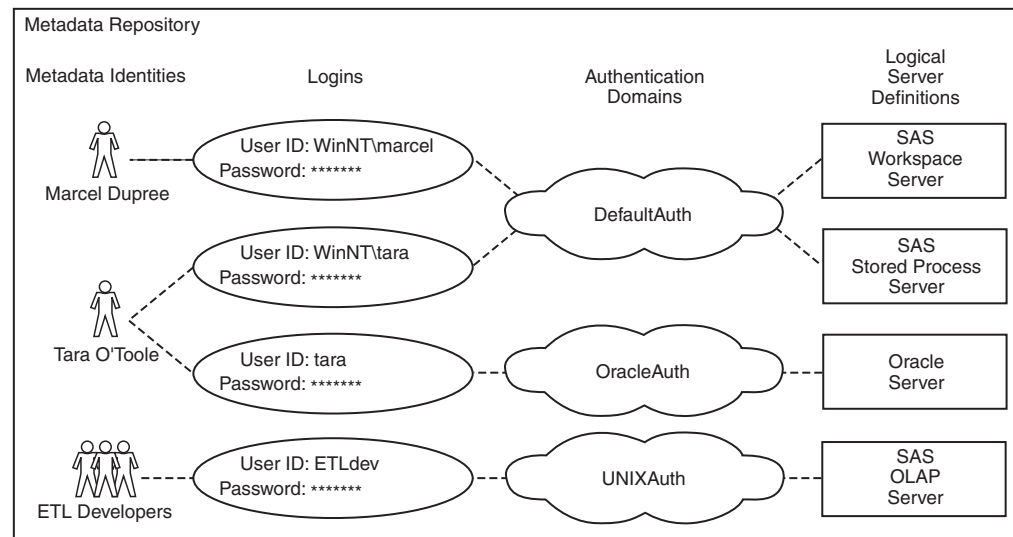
Metadata Repository

Metadata Identities

Logins

Authentication Domains

Logical Server Definitions

Marcel Dupree

User ID: WinNT\marcel
Password: *******

DefaultAuth

SAS Workspace Server

User ID: WinNT\tara
Password: *******

SAS Stored Process Server

Tara O'Toole

User ID: tara
Password: *******

OracleAuth

Oracle Server

ETL Developers

User ID: ETLdev
Password: *******

UNIXAuth

SAS OLAP Server